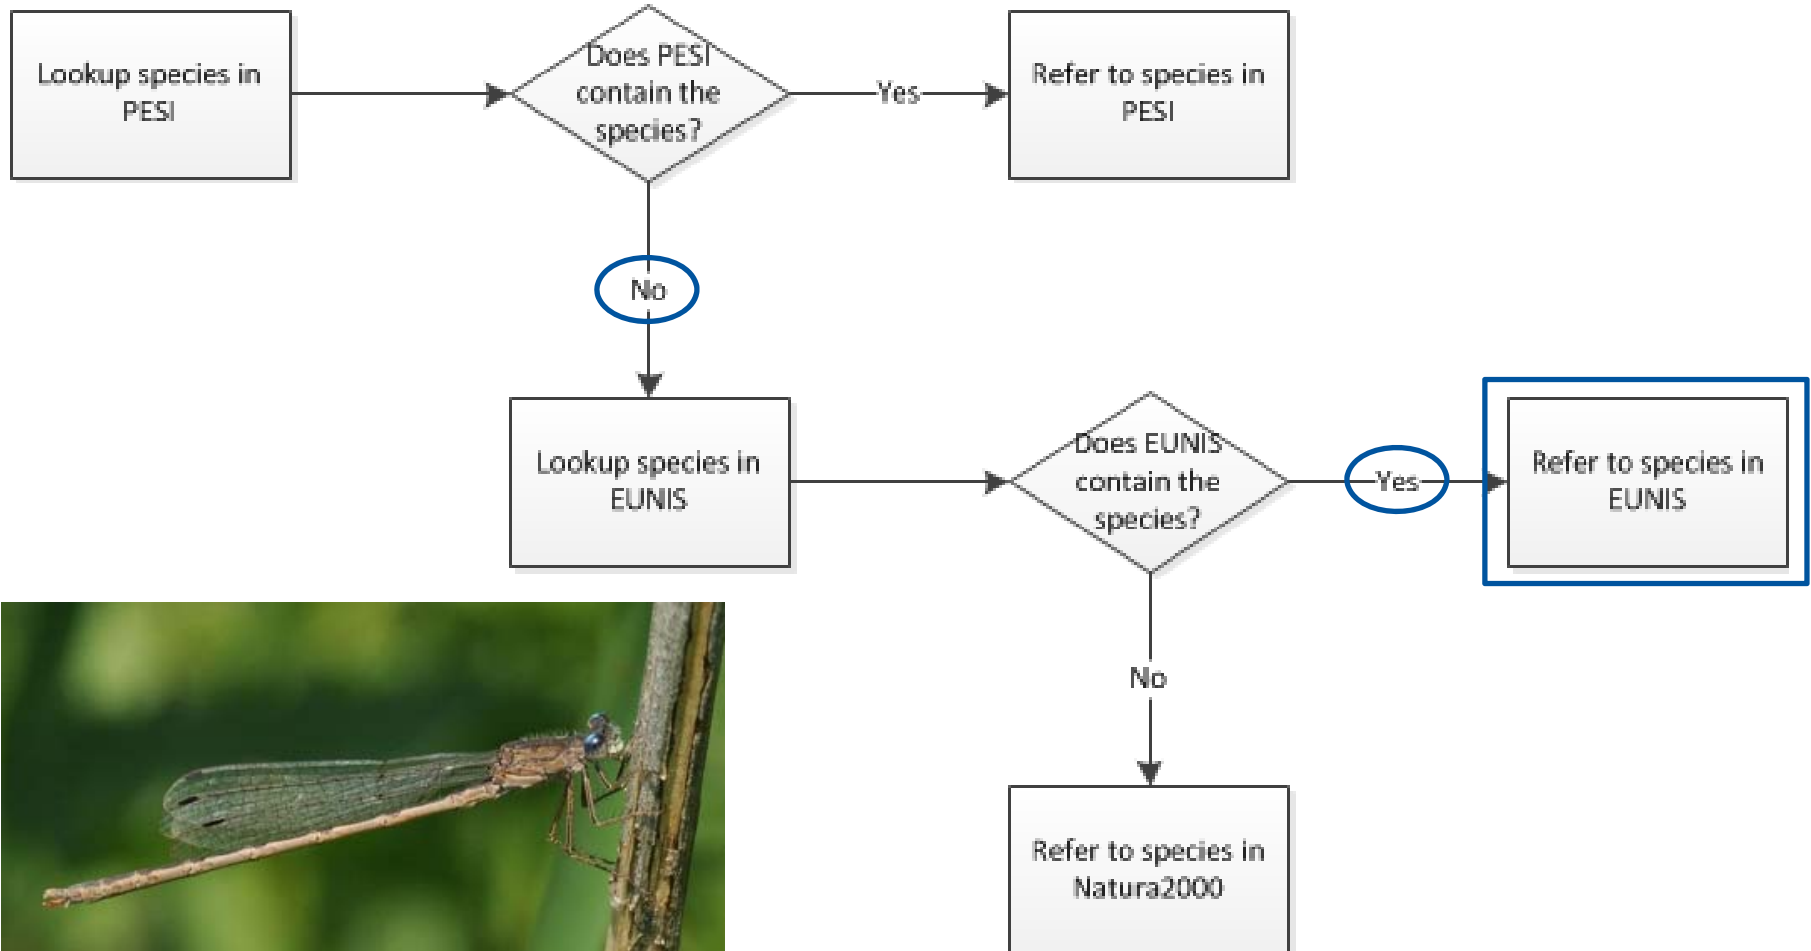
Lookup species in PESI

Does PESI contain the species?

Yes

Refer to species in PESI

No

Lookup species in EUNIS

Does EUNIS contain the species?

Yes

Refer to species in EUNIS

No

Refer to species in Natura2000